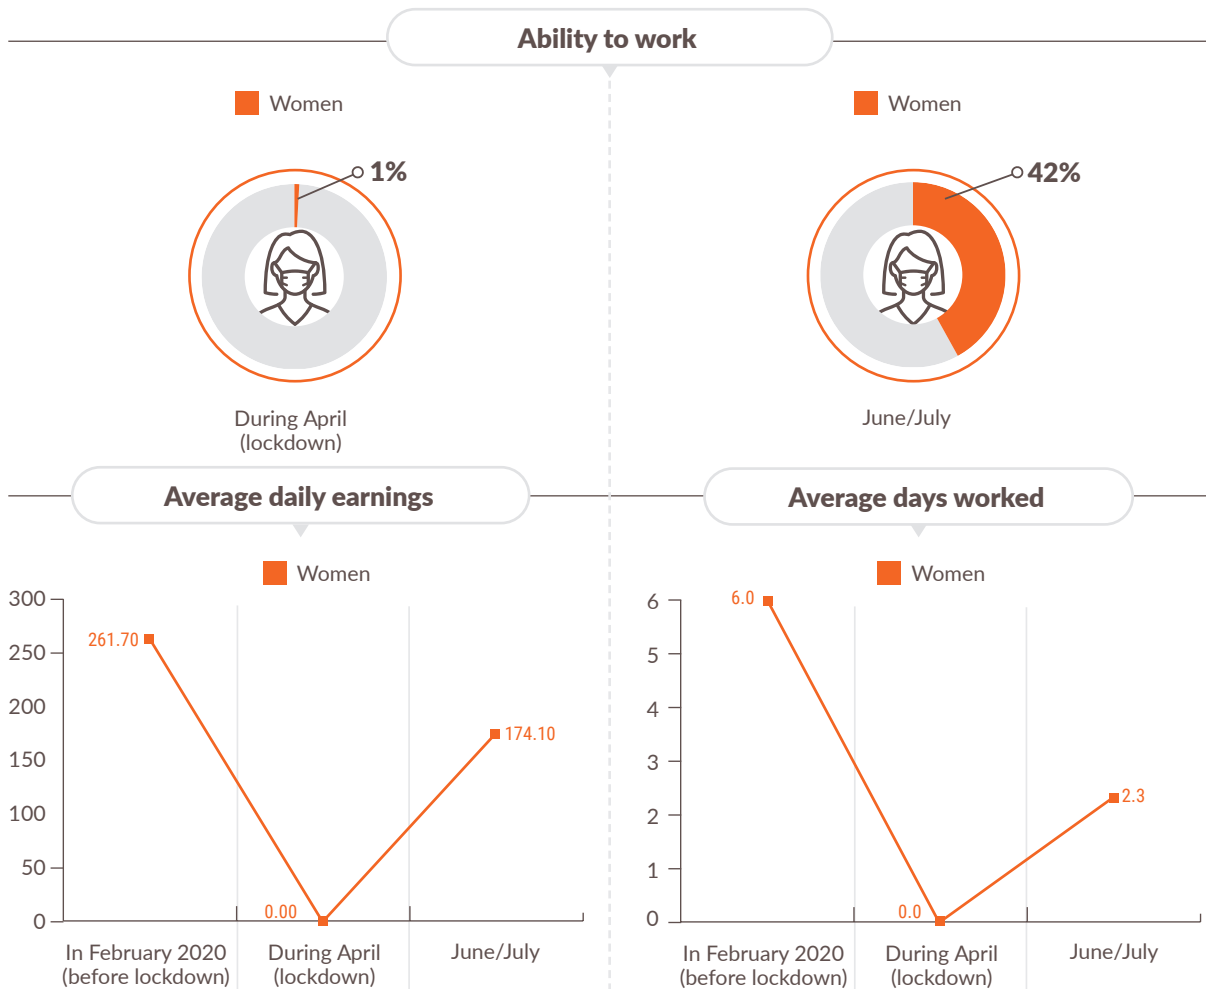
Ability to work

Women

1%

During April (lockdown)

Women

42%

June/July

Average daily earnings

Women

300
250
200
150
100
50
0

261.70
0.00
174.10

In February 2020 (before lockdown)
During April (lockdown)
June/July

Average days worked

Women

6
5
4
3
2
1
0

6.0
0.0
2.3

In February 2020 (before lockdown)
During April (lockdown)
June/July